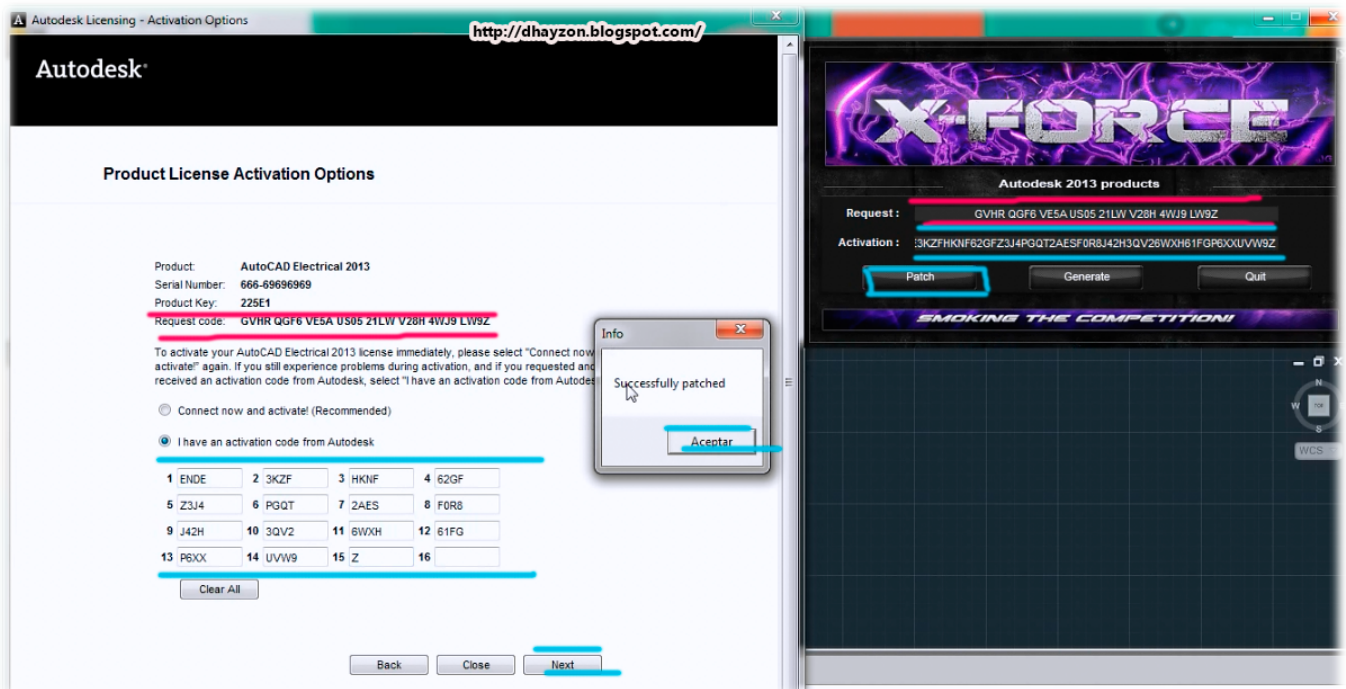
Autodesk Licensing - Activation Options

http://dhayzon.blogspot.com/

Autodesk

Product License Activation Options

Product: AutoCAD Electrical 2013
Serial Number: 666-69696969
Product Key: 225E1
Request code: GVHR QGF6 VE5A US05 21LW V28H 4WJ9 LW9Z

To activate your AutoCAD Electrical 2013 license immediately, please select "Connect now activate!" again. If you still experience problems during activation, and if you requested and received an activation code from Autodesk, select "I have an activation code from Autodes

Connect now and activate! (Recommended)

I have an activation code from Autodesk

| 1 | ENDE | 2 | 3KZF | 3 | HKNF | 4 | 62GF |
|---|---|---|---|---|---|---|---|
| 5 | Z3J4 | 6 | PGQT | 7 | 2AES | 8 | F0R8 |
| 9 | J42H | 10 | 3QV2 | 11 | 6WXH | 12 | 61FG |
| 13 | P6XX | 14 | UVW9 | 15 | Z | 16 | |

Clear All

Back Close Next

Info

Successfully patched

Aceptar

X-FORCE

Autodesk 2013 products

Request : GVHR QGF6 VE5A US05 21LW V28H 4WJ9 LW9Z

Activation : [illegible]3KZFHKNF62GFZ3J4PGQT2AESF0R8J42H3QV26WXH61FGP6XXUVW9Z

Patch Generate Quit

SMOKING THE COMPETITION!

N
W TOP
S
WCS